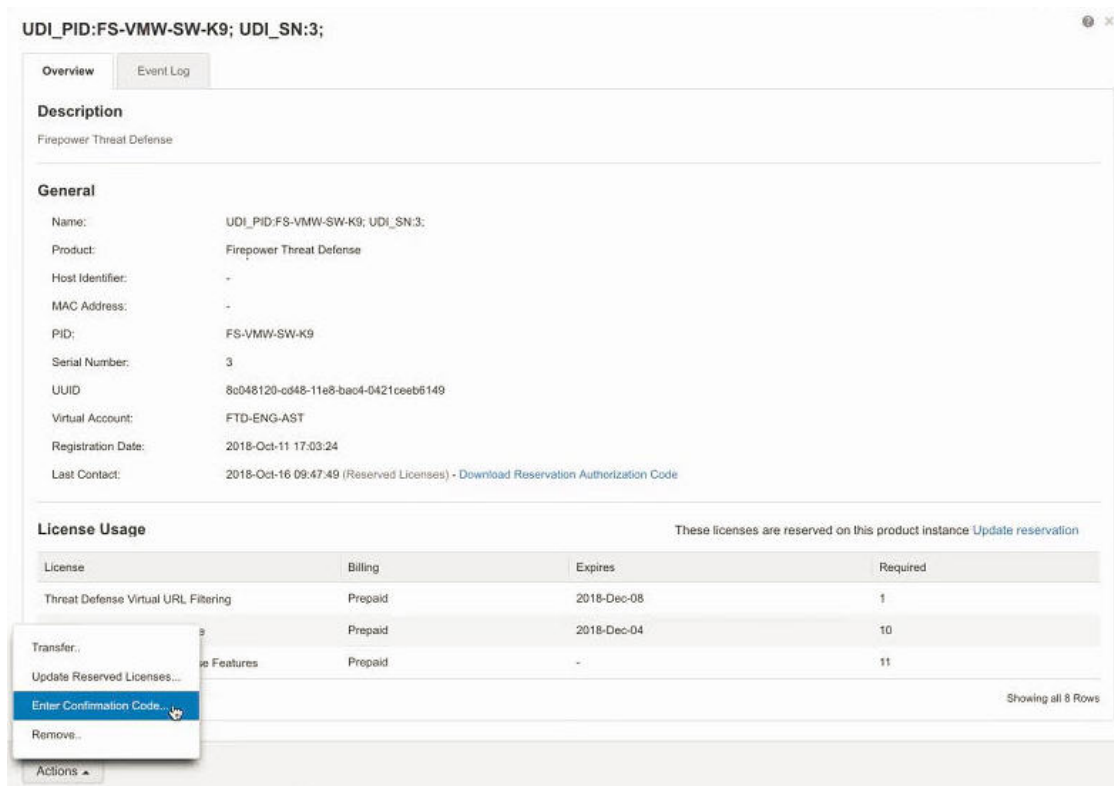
UDI_PID:FS-VMW-SW-K9; UDI_SN:3;

Overview | Event Log

Description

Firepower Threat Defense

General

Name: UDI_PID:FS-VMW-SW-K9; UDI_SN:3;
Product: Firepower Threat Defense
Host Identifier: -
MAC Address: -
PID: FS-VMW-SW-K9
Serial Number: 3
UUID 8c048120-cd48-11e8-bac4-0421ceeb6149
Virtual Account: FTD-ENG-AST
Registration Date: 2018-Oct-11 17:03:24
Last Contact: 2018-Oct-16 09:47:49 (Reserved Licenses) - Download Reservation Authorization Code

License Usage

These licenses are reserved on this product instance Update reservation

| License | Billing | Expires | Required |
|---|---|---|---|
| Threat Defense Virtual URL Filtering | Prepaid | 2018-Dec-08 | 1 |
| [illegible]e | Prepaid | 2018-Dec-04 | 10 |
| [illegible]e Features | Prepaid | - | 11 |

Showing all 8 Rows

Transfer..
Update Reserved Licenses...
Enter Confirmation Code...
Remove..

Actions ▴